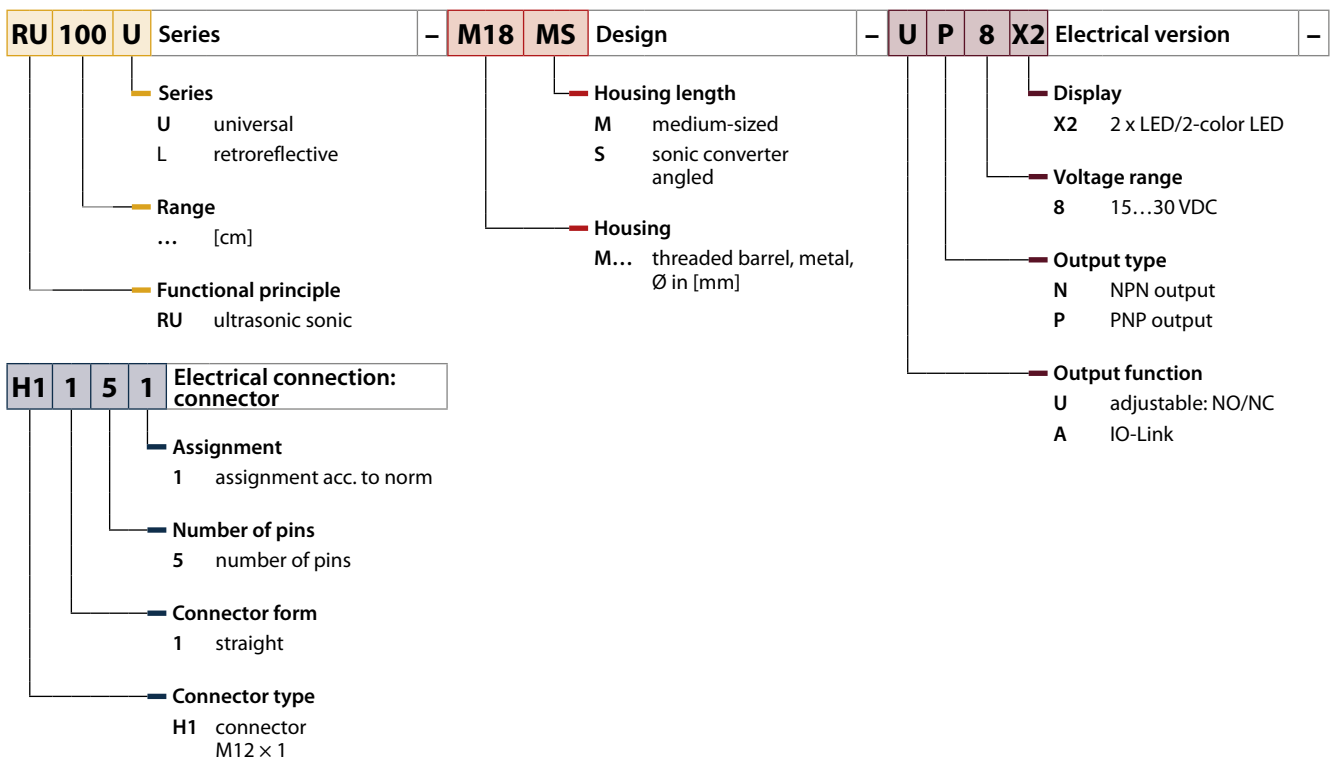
RU 100 U Series – M18 MS Design – U P 8 X2 Electrical version –

Series
U universal
L retroreflective

Range
… [cm]

Functional principle
RU ultrasonic sonic

Housing length
M medium-sized
S sonic converter angled

Housing
M… threaded barrel, metal, Ø in [mm]

Display
X2 2 x LED/2-color LED

Voltage range
8 15…30 VDC

Output type
N NPN output
P PNP output

Output function
U adjustable: NO/NC
A IO-Link

H1 1 5 1 Electrical connection: connector

Assignment
1 assignment acc. to norm

Number of pins
5 number of pins

Connector form
1 straight

Connector type
H1 connector M12 × 1